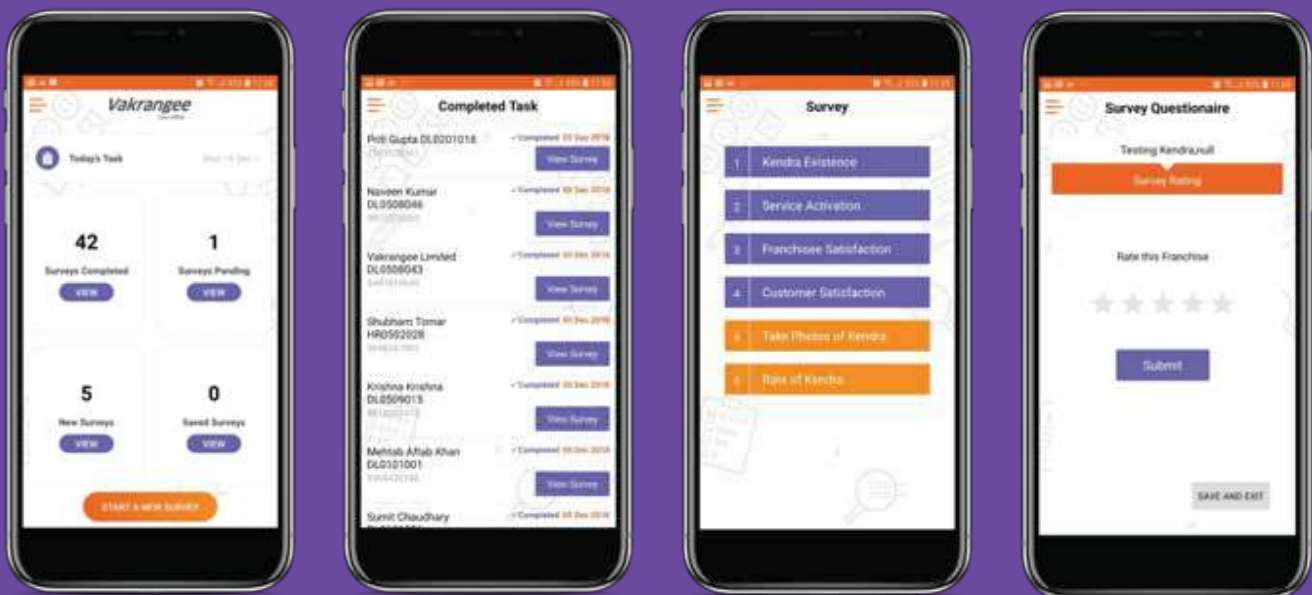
Vakrangee

Today's Task

42
Surveys Completed
VIEW

1
Surveys Pending
VIEW

5
New Surveys
VIEW

0
Saved Surveys
VIEW

START A NEW SURVEY

Completed Task

Priti Gupta DL0201018
✓Completed 03 Dec 2018
View Survey

Naveen Kumar DL0508046
✓Completed 03 Dec 2018
View Survey

Vakrangee Limited DL0508043
✓Completed 03 Dec 2018
View Survey

Shubham Tomar HR0502028
✓Completed 03 Dec 2018
View Survey

Krishna Krishna DL0509015
✓Completed 03 Dec 2018
View Survey

Mehtab Aftab Khan DL0101001
✓Completed 03 Dec 2018
View Survey

Sumit Chaudhary
✓Completed 03 Dec 2018

Survey

1 Kendra Existence
2 Service Activation
3 Franchisee Satisfaction
4 Customer Satisfaction
5 Take Photos of Kendra
6 Rate of Kendra

Survey Questionaire

Testing Kendra,null
Survey Rating

Rate this Franchise

Submit

SAVE AND EXIT